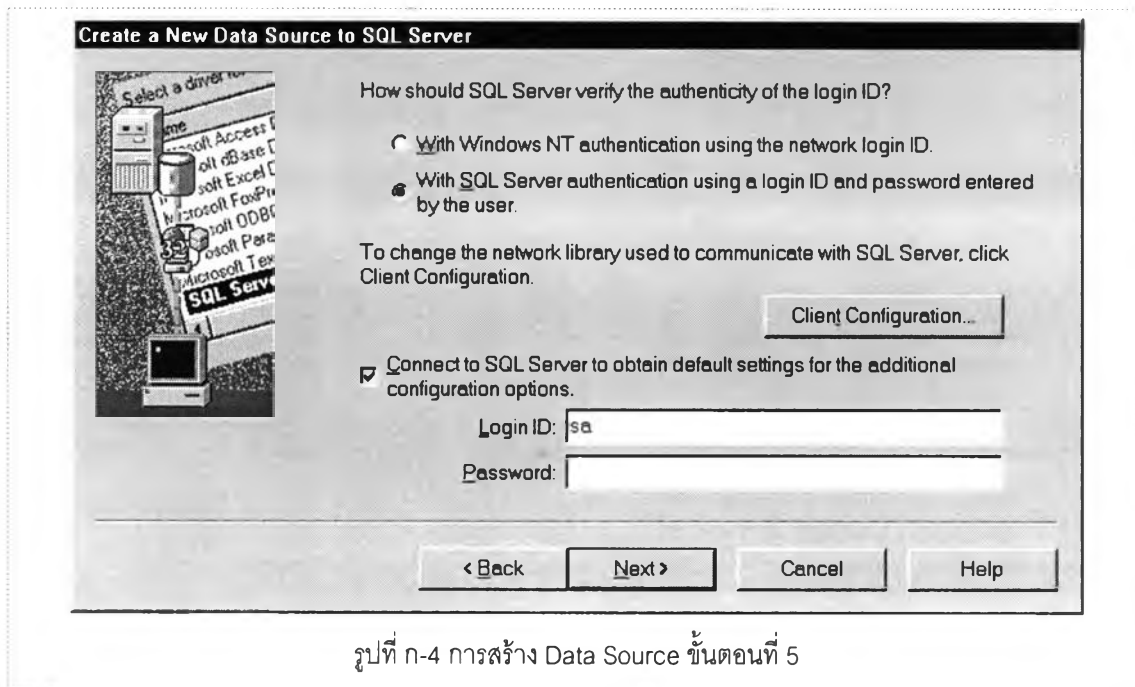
Create a New Data Source to SQL Server

Select a driver fo
Name
Microsoft Access D
Microsoft dBase D
Microsoft Excel D
Microsoft FoxPr
Microsoft ODBC
Microsoft Para
Microsoft Tex
SQL Serv

How should SQL Server verify the authenticity of the login ID?

With Windows NT authentication using the network login ID.

With SQL Server authentication using a login ID and password entered by the user.

To change the network library used to communicate with SQL Server, click Client Configuration.

Client Configuration...

Connect to SQL Server to obtain default settings for the additional configuration options.

Login ID: sa

Password:

< Back

Next >

Cancel

Help

รูปที่ ก-4 การสร้าง Data Source ขั้นตอนที่ 5